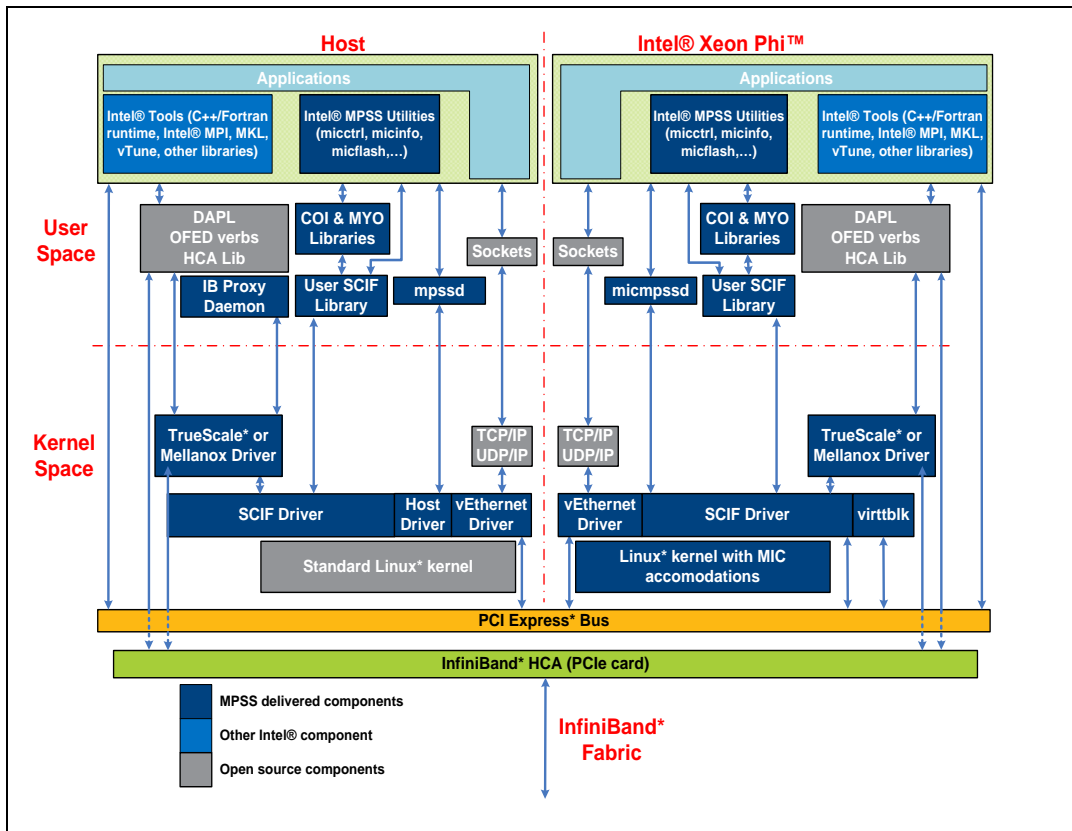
Host

Intel® Xeon Phi™

Applications

Intel® Tools (C++/Fortran runtime, Intel® MPI, MKL, vTune, other libraries)

Intel® MPSS Utilities (micctrl, micinfo, micflash,…)

Applications

Intel® MPSS Utilities (micctrl, micinfo, micflash,…)

Intel® Tools (C++/Fortran runtime, Intel® MPI, MKL, vTune, other libraries)

User Space

DAPL OFED verbs HCA Lib

COI & MYO Libraries

Sockets

Sockets

COI & MYO Libraries

DAPL OFED verbs HCA Lib

IB Proxy Daemon

User SCIF Library

mpssd

micmpssd

User SCIF Library

Kernel Space

TrueScale* or Mellanox Driver

TCP/IP UDP/IP

TCP/IP UDP/IP

TrueScale* or Mellanox Driver

SCIF Driver

Host Driver

vEthernet Driver

vEthernet Driver

SCIF Driver

virttblk

Standard Linux* kernel

Linux* kernel with MIC accomodations

PCI Express* Bus

InfiniBand* HCA (PCIe card)

MPSS delivered components

Other Intel® component

Open source components

InfiniBand* Fabric